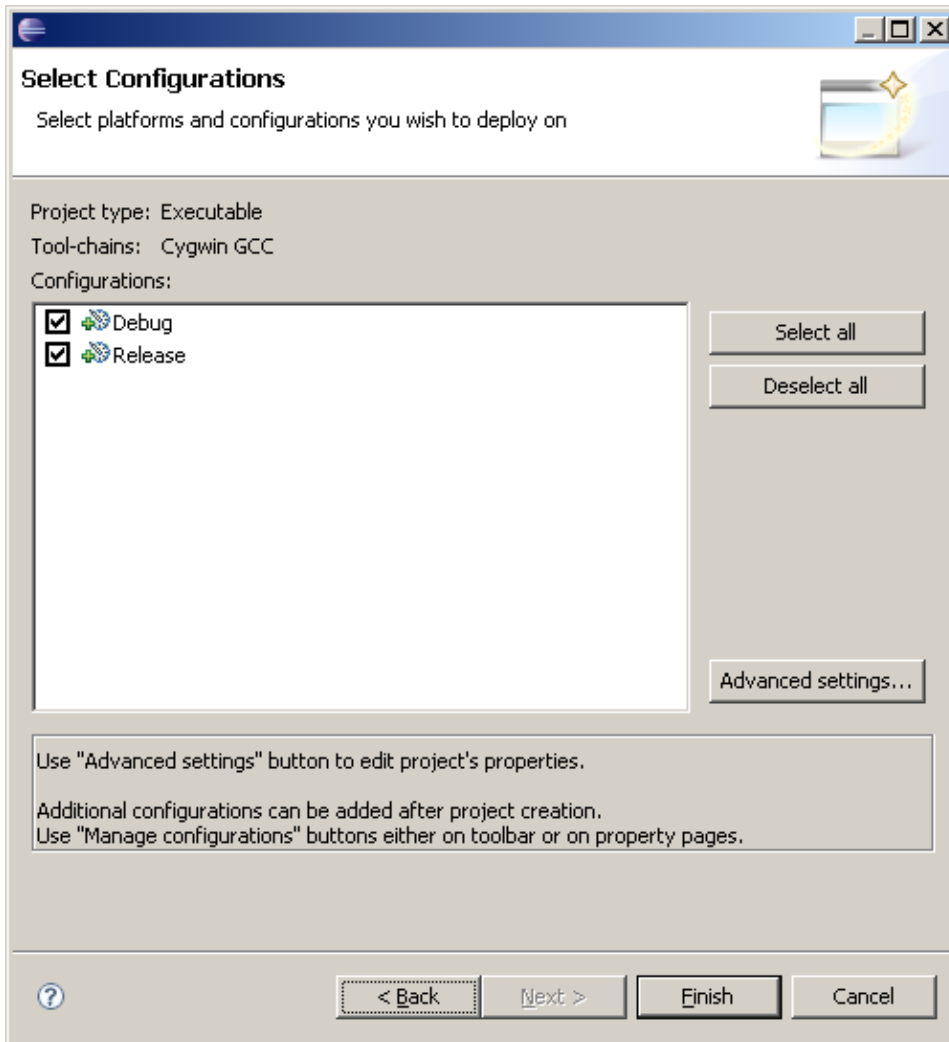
Select Configurations

Select platforms and configurations you wish to deploy on

Project type: Executable

Tool-chains: Cygwin GCC

Configurations:

Debug
Release

Select all

Deselect all

Advanced settings...

Use "Advanced settings" button to edit project's properties.

Additional configurations can be added after project creation.
Use "Manage configurations" buttons either on toolbar or on property pages.

< Back
Next >
Finish
Cancel